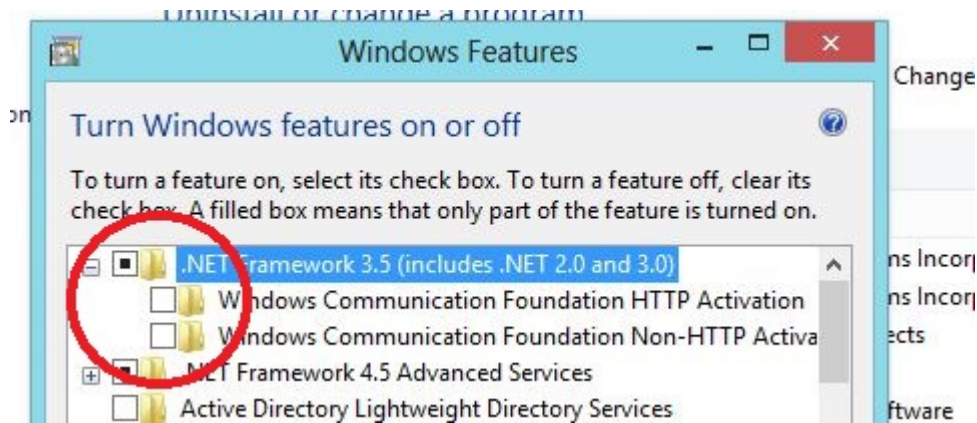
Uninstall or change a program

Windows Features

Change

on

Turn Windows features on or off

To turn a feature on, select its check box. To turn a feature off, clear its check box. A filled box means that only part of the feature is turned on.

.NET Framework 3.5 (includes .NET 2.0 and 3.0)

Windows Communication Foundation HTTP Activation

Windows Communication Foundation Non-HTTP Activa

.NET Framework 4.5 Advanced Services

Active Directory Lightweight Directory Services

ns Incorp

ns Incorp

ects

ftware